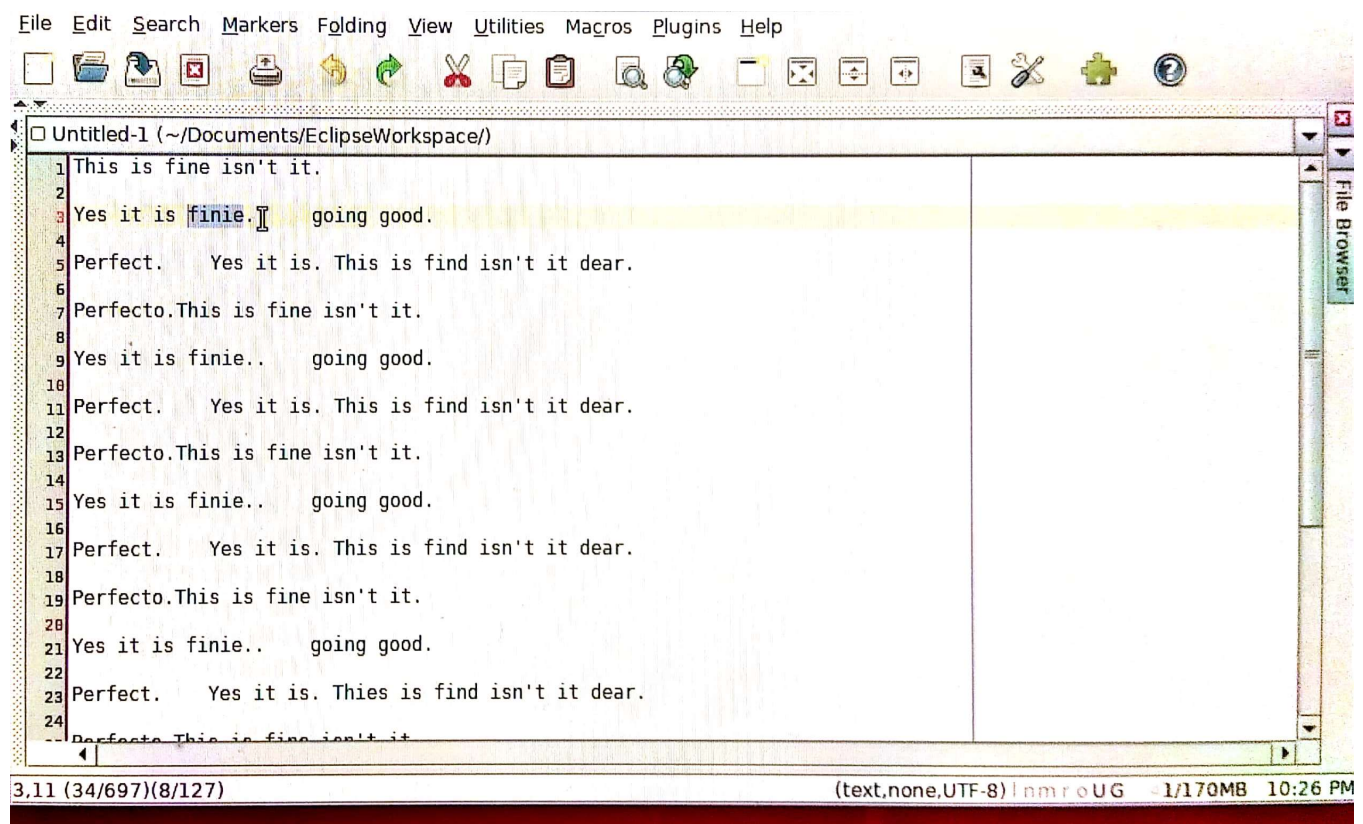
File Edit Search Markers Folding View Utilities Macros Plugins Help

Untitled-1 (~/Documents/EclipseWorkspace/)

File Browser

1 This is fine isn't it.
2
3 Yes it is finie.    going good.
4
5 Perfect.    Yes it is. This is find isn't it dear.
6
7 Perfecto.This is fine isn't it.
8
9 Yes it is finie..    going good.
10
11 Perfect.    Yes it is. This is find isn't it dear.
12
13 Perfecto.This is fine isn't it.
14
15 Yes it is finie..    going good.
16
17 Perfect.    Yes it is. This is find isn't it dear.
18
19 Perfecto.This is fine isn't it.
20
21 Yes it is finie..    going good.
22
23 Perfect.    Yes it is. Thies is find isn't it dear.
24
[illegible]

3,11 (34/697)(8/127)    (text,none,UTF-8) I n m r o U G    1/170MB 10:26 PM